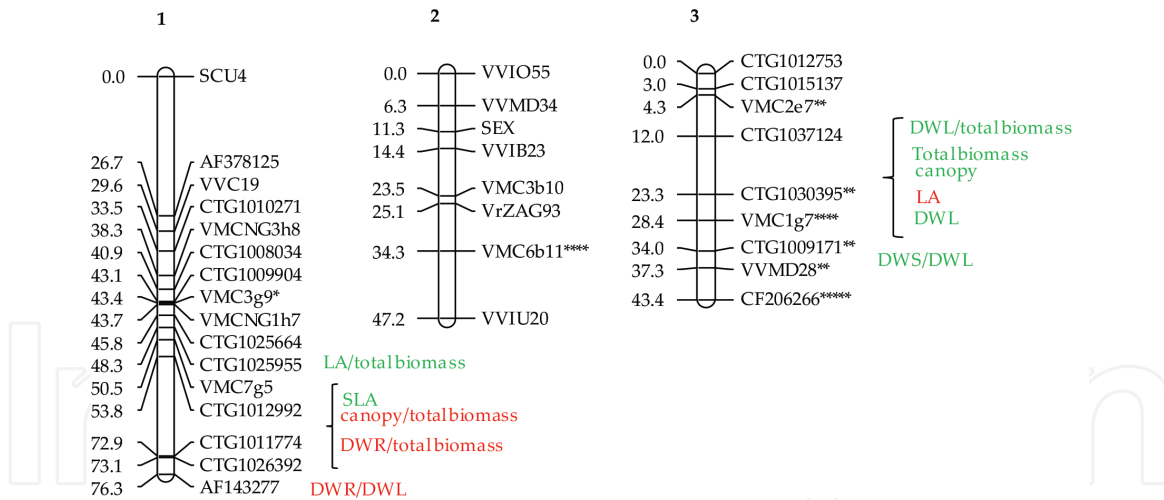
1

0.0 SCU4
26.7 AF378125
29.6 VVC19
33.5 CTG1010271
38.3 VMCNG3h8
40.9 CTG1008034
43.1 CTG1009904
43.4 VMC3g9*
43.7 VMCNG1h7
45.8 CTG1025664
48.3 CTG1025955
50.5 VMC7g5
53.8 CTG1012992
72.9 CTG1011774
73.1 CTG1026392
76.3 AF143277

LA/totalbiomass
SLA
canopy/totalbiomass
DWR/totalbiomass
DWR/DWL

2

0.0 VVIO55
6.3 VVMD34
11.3 SEX
14.4 VVIB23
23.5 VMC3b10
25.1 VrZAG93
34.3 VMC6b11****
47.2 VVIU20

3

0.0 CTG1012753
3.0 CTG1015137
4.3 VMC2e7**
12.0 CTG1037124
23.3 CTG1030395**
28.4 VMC1g7****
34.0 CTG1009171**
37.3 VVMD28**
43.4 CF206266*****

DWL/totalbiomass
Totalbiomass
canopy
LA
DWL
DWS/DWL